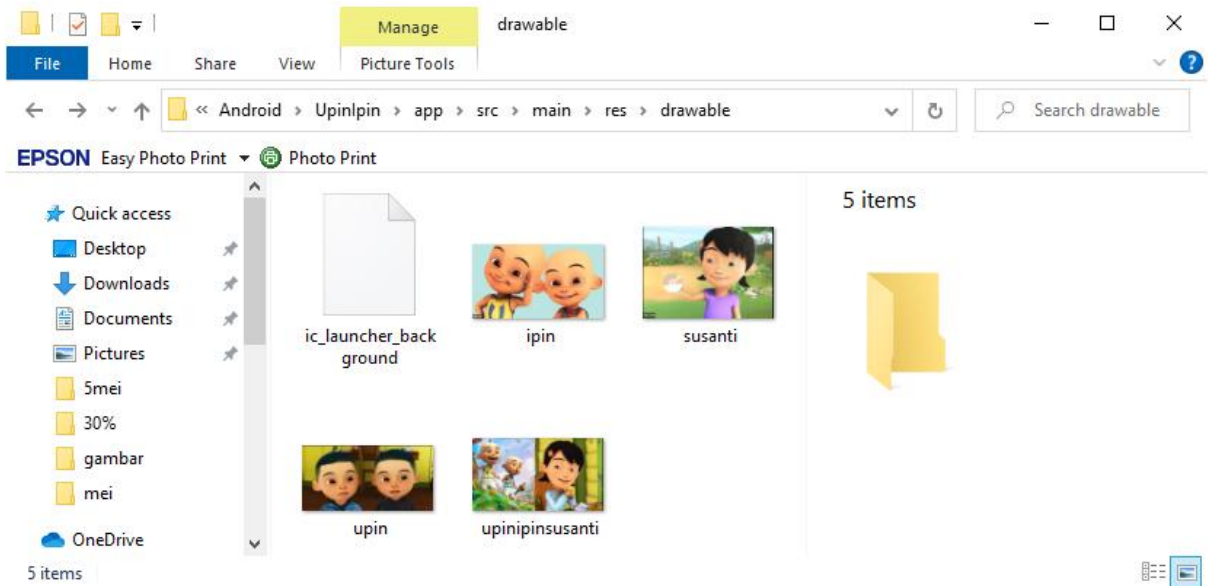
Manage
drawable

File
Home
Share
View
Picture Tools

« Android › UpinIpin › app › src › main › res › drawable

Search drawable

EPSON Easy Photo Print ▾ Photo Print

Quick access
Desktop
Downloads
Documents
Pictures
5mei
30%
gambar
mei
OneDrive

ic_launcher_background
ipin
susanti
upin
upinipinsusanti

5 items

5 items